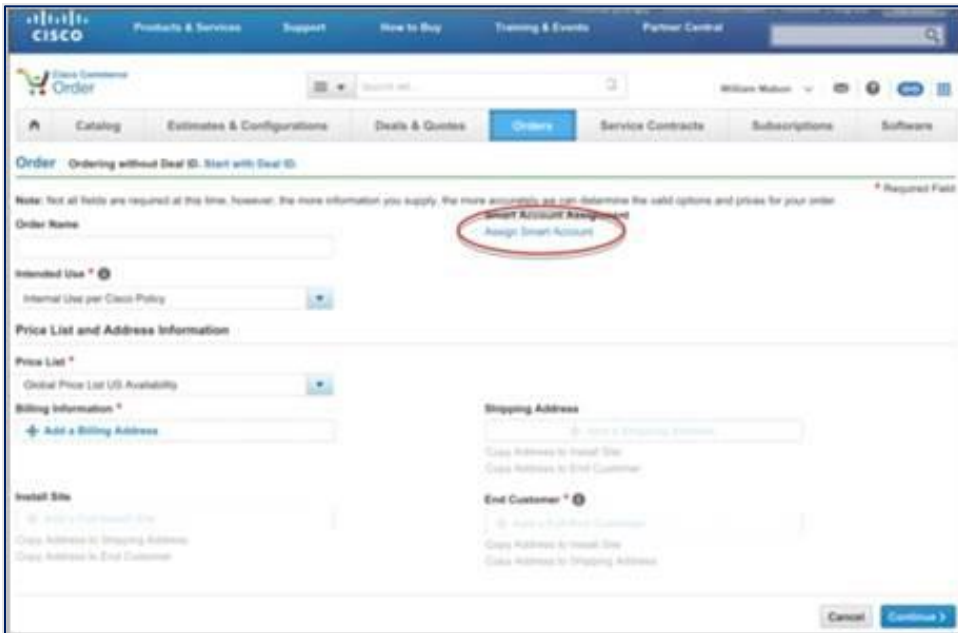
cisco Products & Services Support How to Buy Training & Events Partner Central

Cisco Commerce Order

Search all...

William Mabon

Catalog Estimates & Configurations Deals & Quotes Orders Service Contracts Subscriptions Software

Order Ordering without Deal ID. Start with Deal ID.

* Required Field

Note: Not all fields are required at this time, however, the more information you supply, the more accurately we can determine the valid options and prices for your order.

Order Name

Smart Account Assignment
Assign Smart Account

Intended Use *

Internal Use per Cisco Policy

Price List and Address Information

Price List *

Global Price List US Availability

Billing Information *

+ Add a Billing Address

Shipping Address

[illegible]

Copy Address to Install Site
Copy Address to End Customer

Install Site

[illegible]

Copy Address to Shipping Address
Copy Address to End Customer

End Customer *

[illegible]

Copy Address to Install Site
Copy Address to Shipping Address

Cancel Continue ›